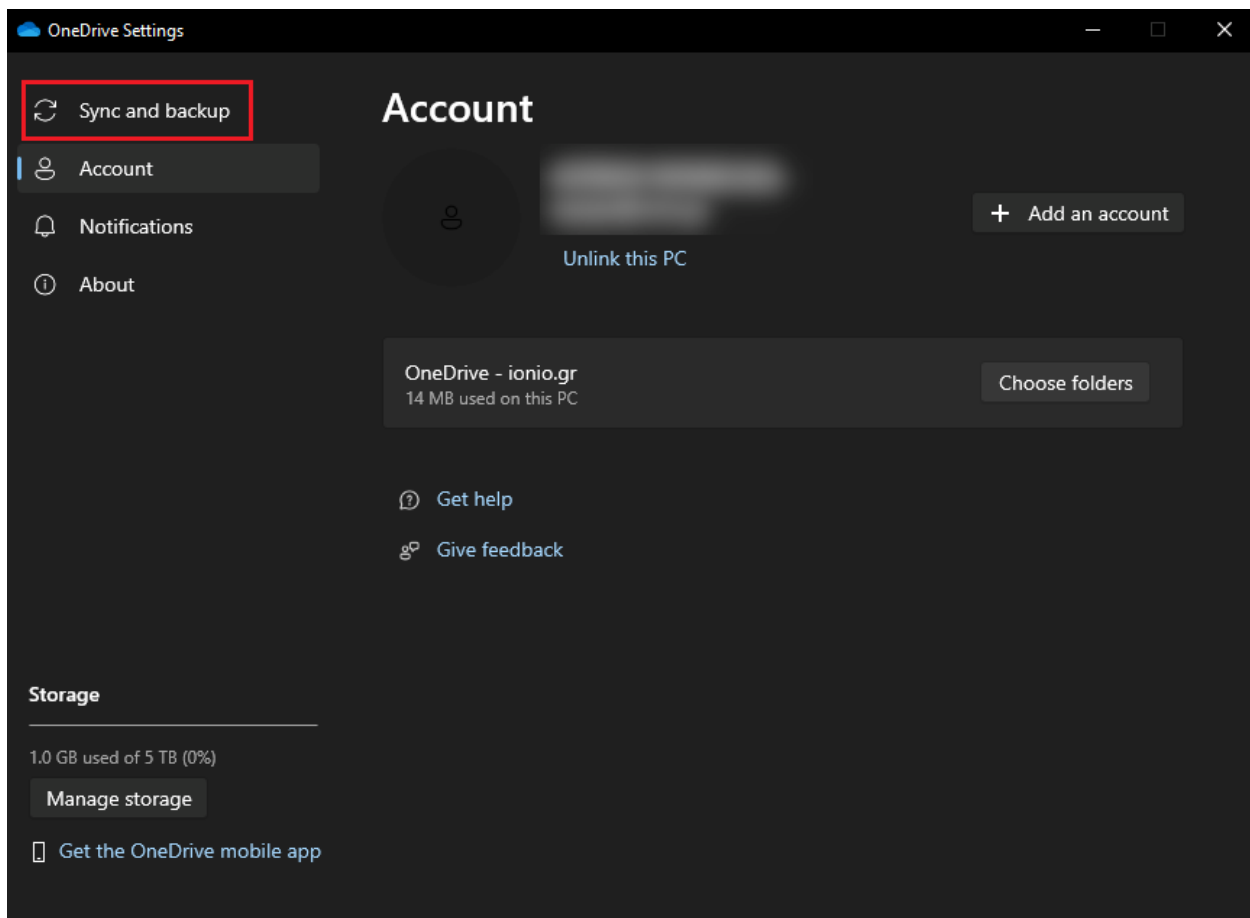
OneDrive Settings

Sync and backup

Account

Notifications

About

Account

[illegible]

Unlink this PC

+ Add an account

OneDrive - ionio.gr
14 MB used on this PC

Choose folders

Get help

Give feedback

Storage

1.0 GB used of 5 TB (0%)

Manage storage

Get the OneDrive mobile app